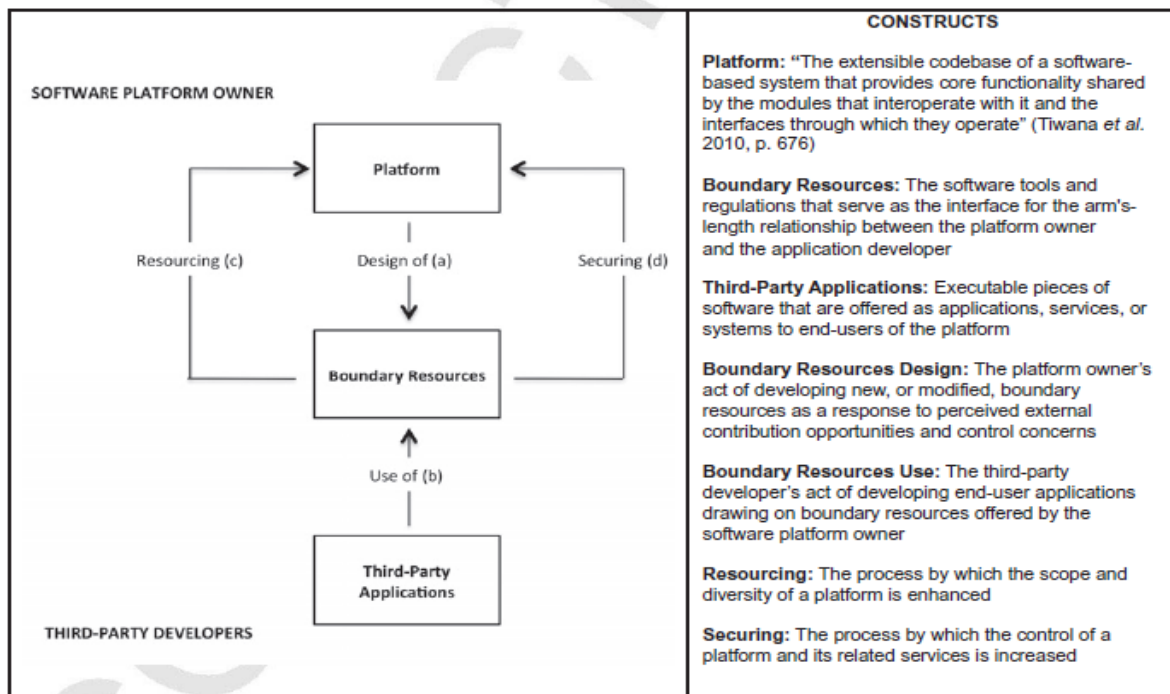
SOFTWARE PLATFORM OWNER

Platform

Resourcing (c)

Design of (a)

Securing (d)

Boundary Resources

Use of (b)

Third-Party Applications

THIRD-PARTY DEVELOPERS

CONSTRUCTS

**Platform:** "The extensible codebase of a software-based system that provides core functionality shared by the modules that interoperate with it and the interfaces through which they operate" (Tiwana *et al.* 2010, p. 676)

**Boundary Resources:** The software tools and regulations that serve as the interface for the arm's-length relationship between the platform owner and the application developer

**Third-Party Applications:** Executable pieces of software that are offered as applications, services, or systems to end-users of the platform

**Boundary Resources Design:** The platform owner's act of developing new, or modified, boundary resources as a response to perceived external contribution opportunities and control concerns

**Boundary Resources Use:** The third-party developer's act of developing end-user applications drawing on boundary resources offered by the software platform owner

**Resourcing:** The process by which the scope and diversity of a platform is enhanced

**Securing:** The process by which the control of a platform and its related services is increased